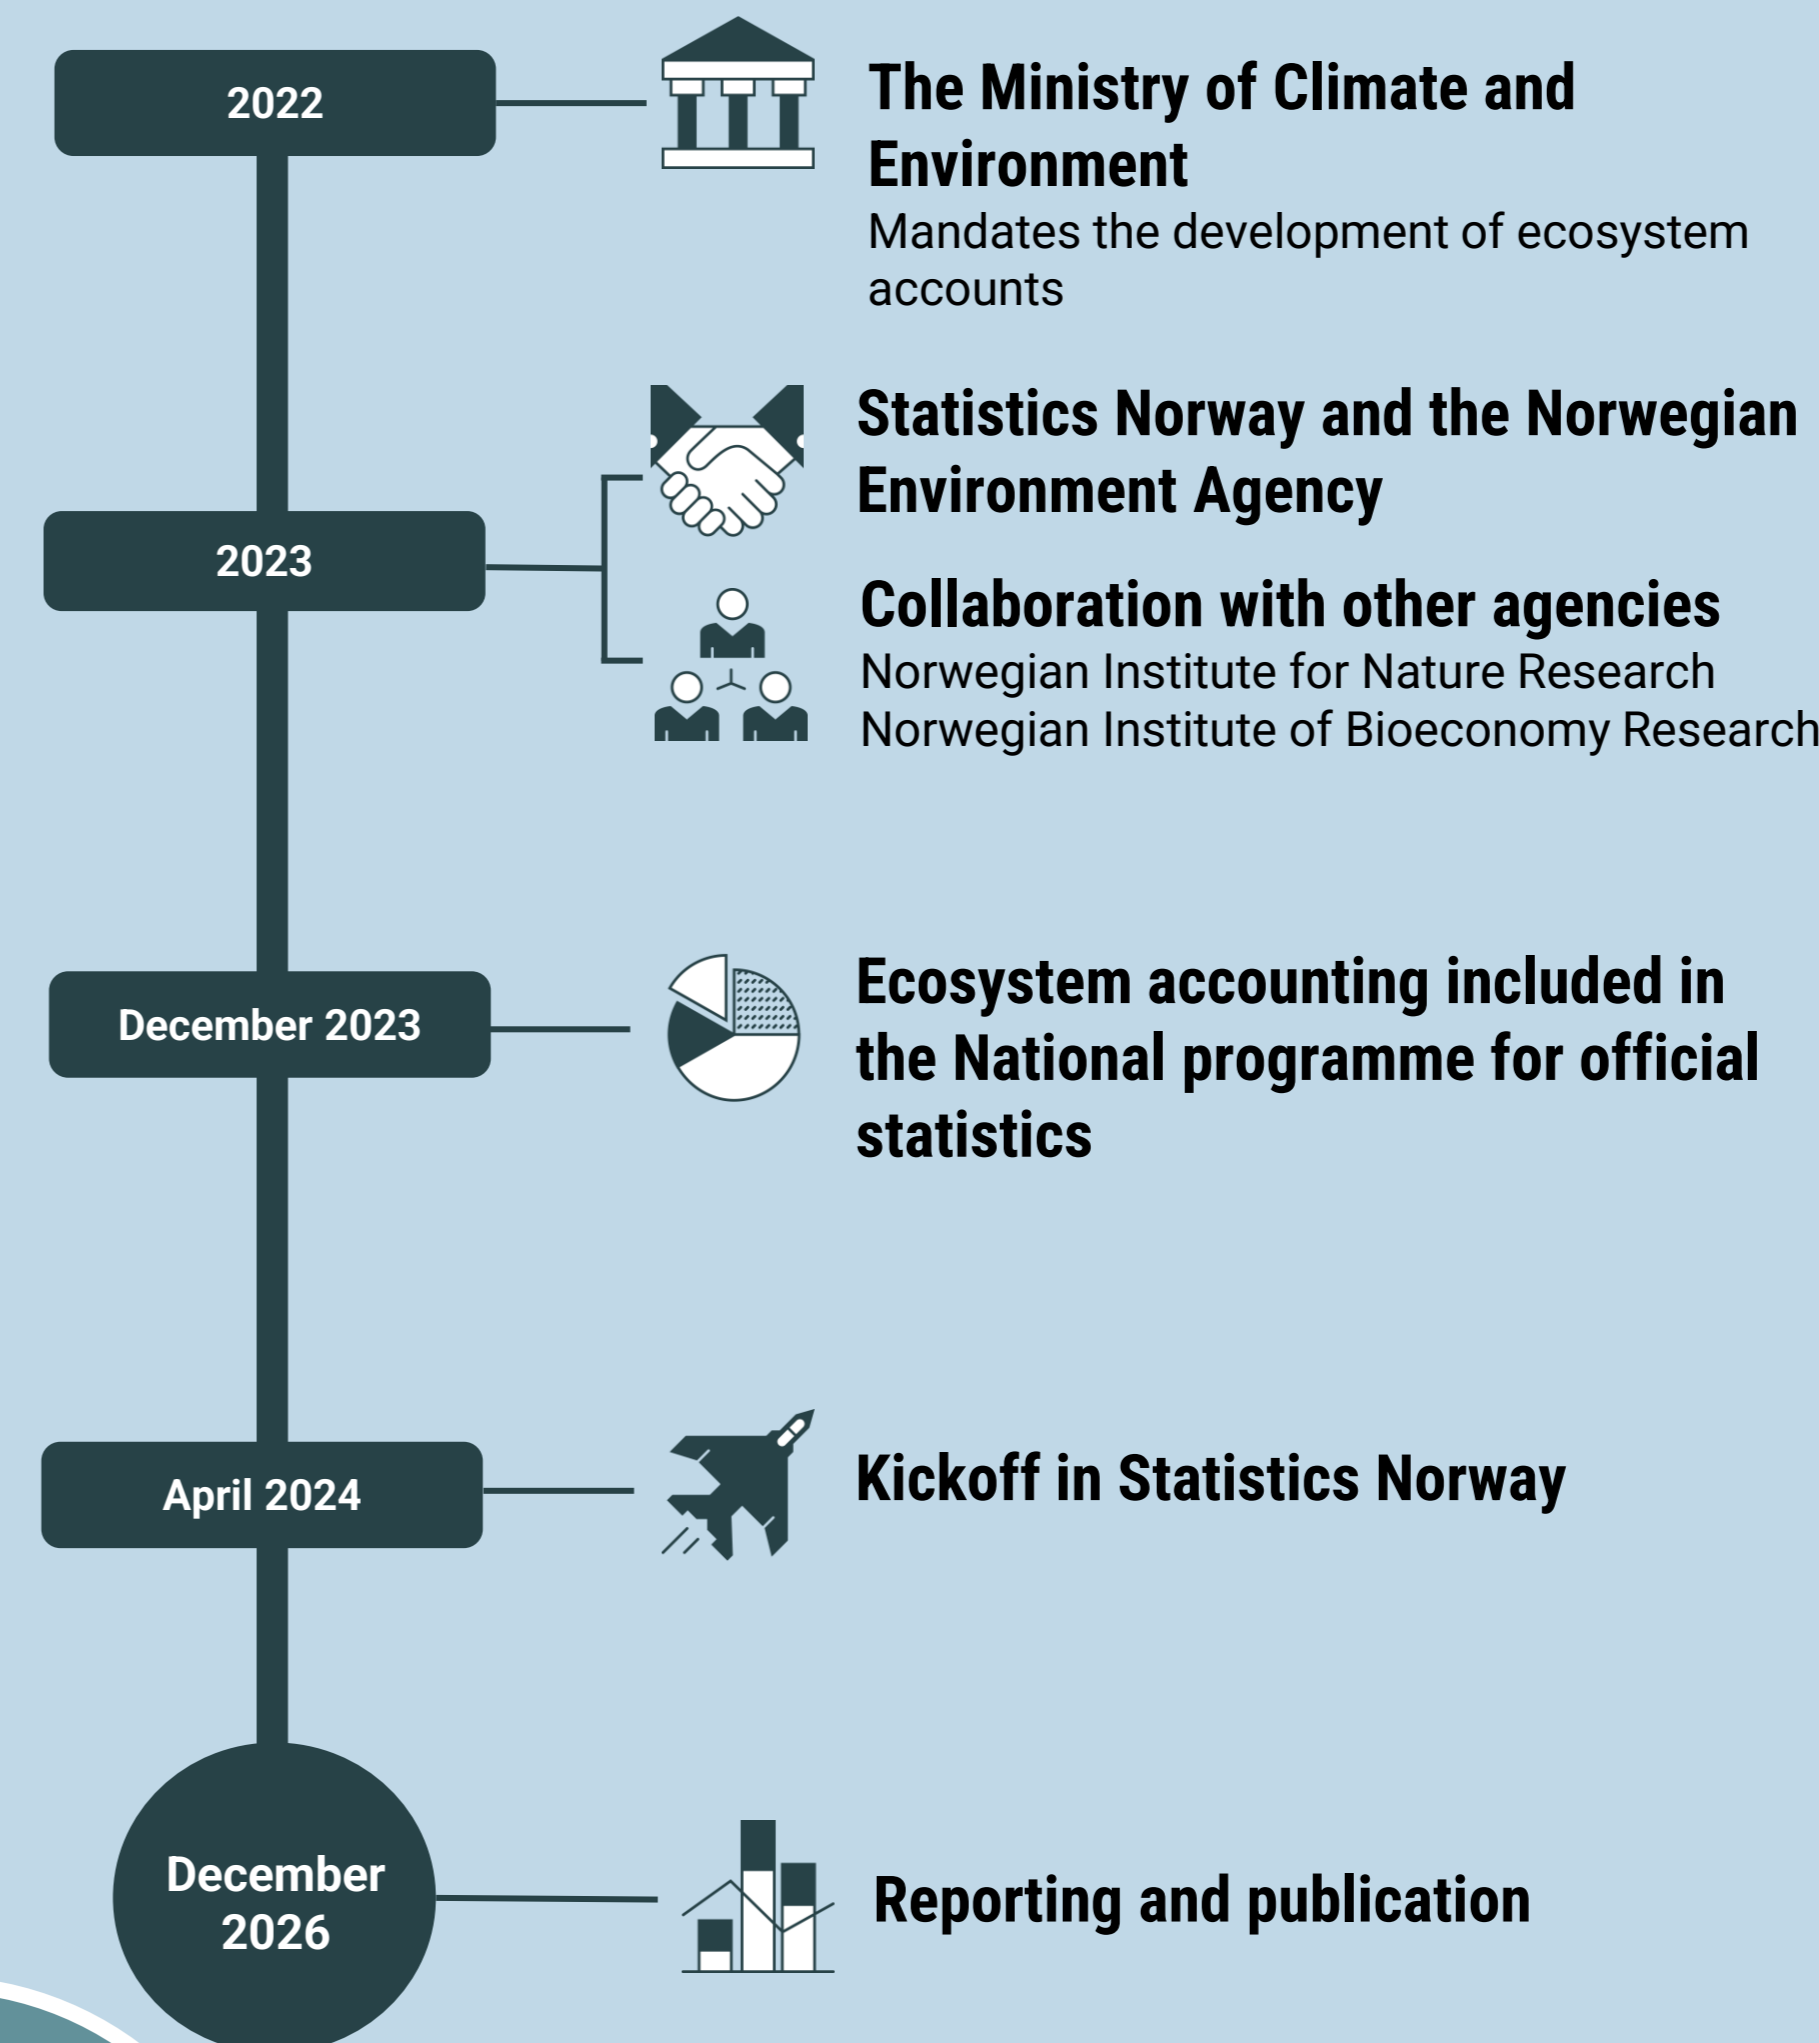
2022

The Ministry of Climate and Environment
Mandates the development of ecosystem accounts

2023

Statistics Norway and the Norwegian Environment Agency

Collaboration with other agencies
Norwegian Institute for Nature Research
Norwegian Institute of Bioeconomy Research

December 2023

Ecosystem accounting included in the National programme for official statistics

April 2024

Kickoff in Statistics Norway

December 2026

Reporting and publication